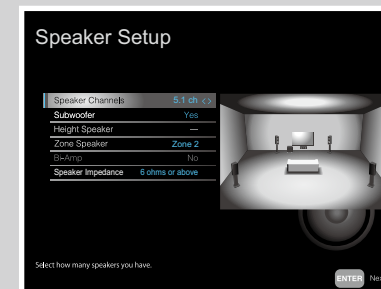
Speaker Setup

| Speaker Channels | 5.1 ch |
|---|---|
| Subwoofer | Yes |
| Height Speaker | — |
| Zone Speaker | Zone 2 |
| Bi-Amp | No |
| Speaker Impedance | 6 ohms or above |

Select how many speakers you have.

ENTER Ne